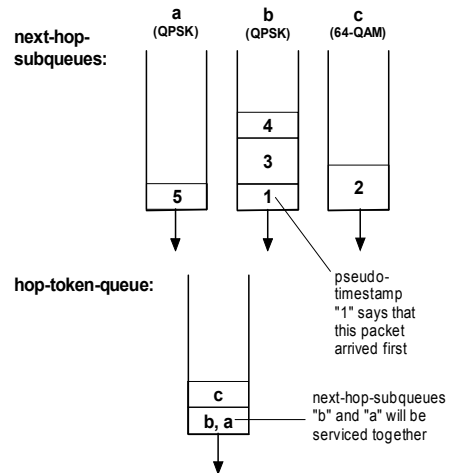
next-hop-subqueues:

a
(QPSK)

b
(QPSK)

c
(64-QAM)

4

3

5

1

2

pseudo-timestamp "1" says that this packet arrived first

hop-token-queue:

c

b, a

next-hop-subqueues "b" and "a" will be serviced together